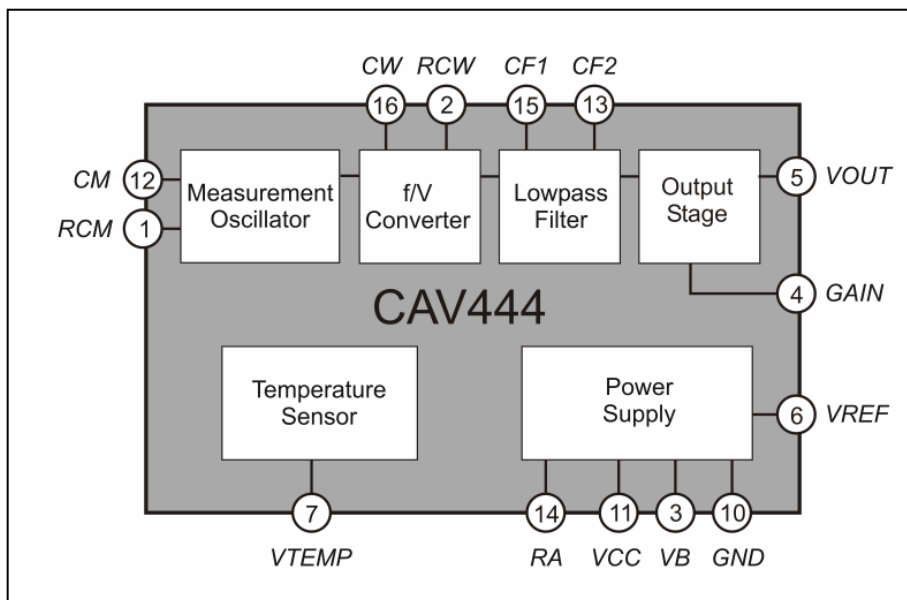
CW RCW CF1 CF2

16 2 15 13

CM 12
RCM 1

Measurement Oscillator

f/V Converter

Lowpass Filter

Output Stage

5 VOUT

4 GAIN

CAV444

Temperature Sensor

Power Supply

6 VREF

7

VTEMP

14 11 3 10

RA VCC VB GND